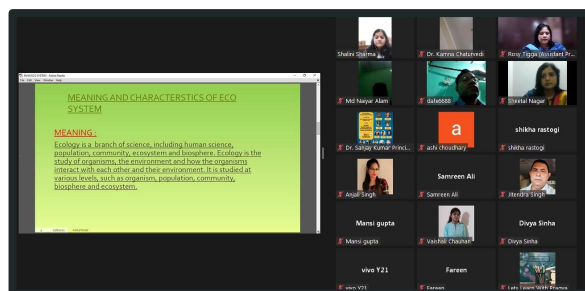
MEANING AND CHARACTERSTICS OF ECO SYSTEM

MEANING :

Ecology is a branch of science, including human science, population, community, ecosystem and biosphere. Ecology is the study of organisms, the environment and how the organisms interact with each other and their environment. It is studied at various levels, such as organism, population, community, biosphere and ecosystem.

Shalini Sharma
Dr. Kamna Chaturvedi
Rosy Tigga (Assistant Pr...
Md Nayyar Alam
dafe6688
Shmital Nagar
Dr. Sanjay Kumar Princi...
a
achi choudhary
shikha rastogi
shikha rastogi
Anjali Singh
Samreen Ali
Samreen Ali
Jitendra Singh
Mansi gupta
Mansi gupta
Vaishali Chauhan
Divya Sinha
Divya Sinha
vivo Y21
vivo Y21
Fareen
Fareen
Lets Learn With Bhawna